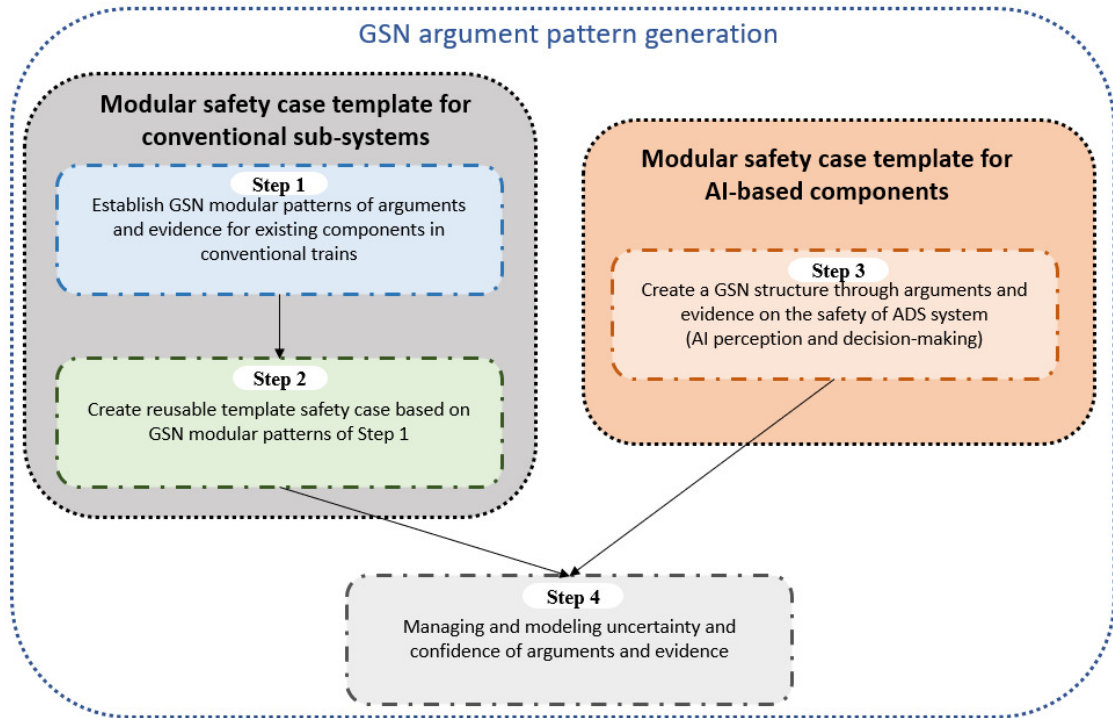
GSN argument pattern generation

Modular safety case template for conventional sub-systems

Step 1
Establish GSN modular patterns of arguments and evidence for existing components in conventional trains

Step 2
Create reusable template safety case based on GSN modular patterns of Step 1

Modular safety case template for AI-based components

Step 3
Create a GSN structure through arguments and evidence on the safety of ADS system (AI perception and decision-making)

Step 4
Managing and modeling uncertainty and confidence of arguments and evidence